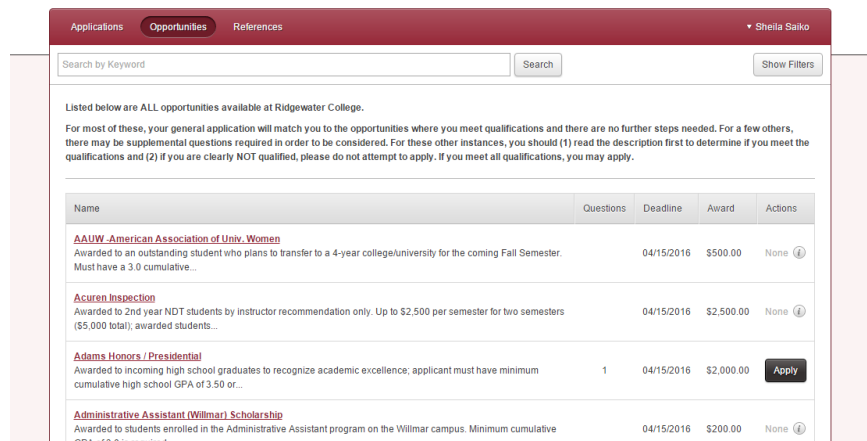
Applications Opportunities References ▾ Sheila Saiko

Search by Keyword Search Show Filters

Listed below are ALL opportunities available at Ridgewater College.

For most of these, your general application will match you to the opportunities where you meet qualifications and there are no further steps needed. For a few others, there may be supplemental questions required in order to be considered. For these other instances, you should (1) read the description first to determine if you meet the qualifications and (2) if you are clearly NOT qualified, please do not attempt to apply. If you meet all qualifications, you may apply.

| Name | Questions | Deadline | Award | Actions |
|---|---|---|---|---|
| AAUW -American Association of Univ. Women<br>Awarded to an outstanding student who plans to transfer to a 4-year college/university for the coming Fall Semester. Must have a 3.0 cumulative... | | 04/15/2016 | $500.00 | None |
| Acuren Inspection<br>Awarded to 2nd year NDT students by instructor recommendation only. Up to $2,500 per semester for two semesters ($5,000 total); awarded students... | | 04/15/2016 | $2,500.00 | None |
| Adams Honors / Presidential<br>Awarded to incoming high school graduates to recognize academic excellence; applicant must have minimum cumulative high school GPA of 3.50 or... | 1 | 04/15/2016 | $2,000.00 | Apply |
| Administrative Assistant (Willmar) Scholarship<br>Awarded to students enrolled in the Administrative Assistant program on the Willmar campus. Minimum cumulative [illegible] | | 04/15/2016 | $200.00 | None |